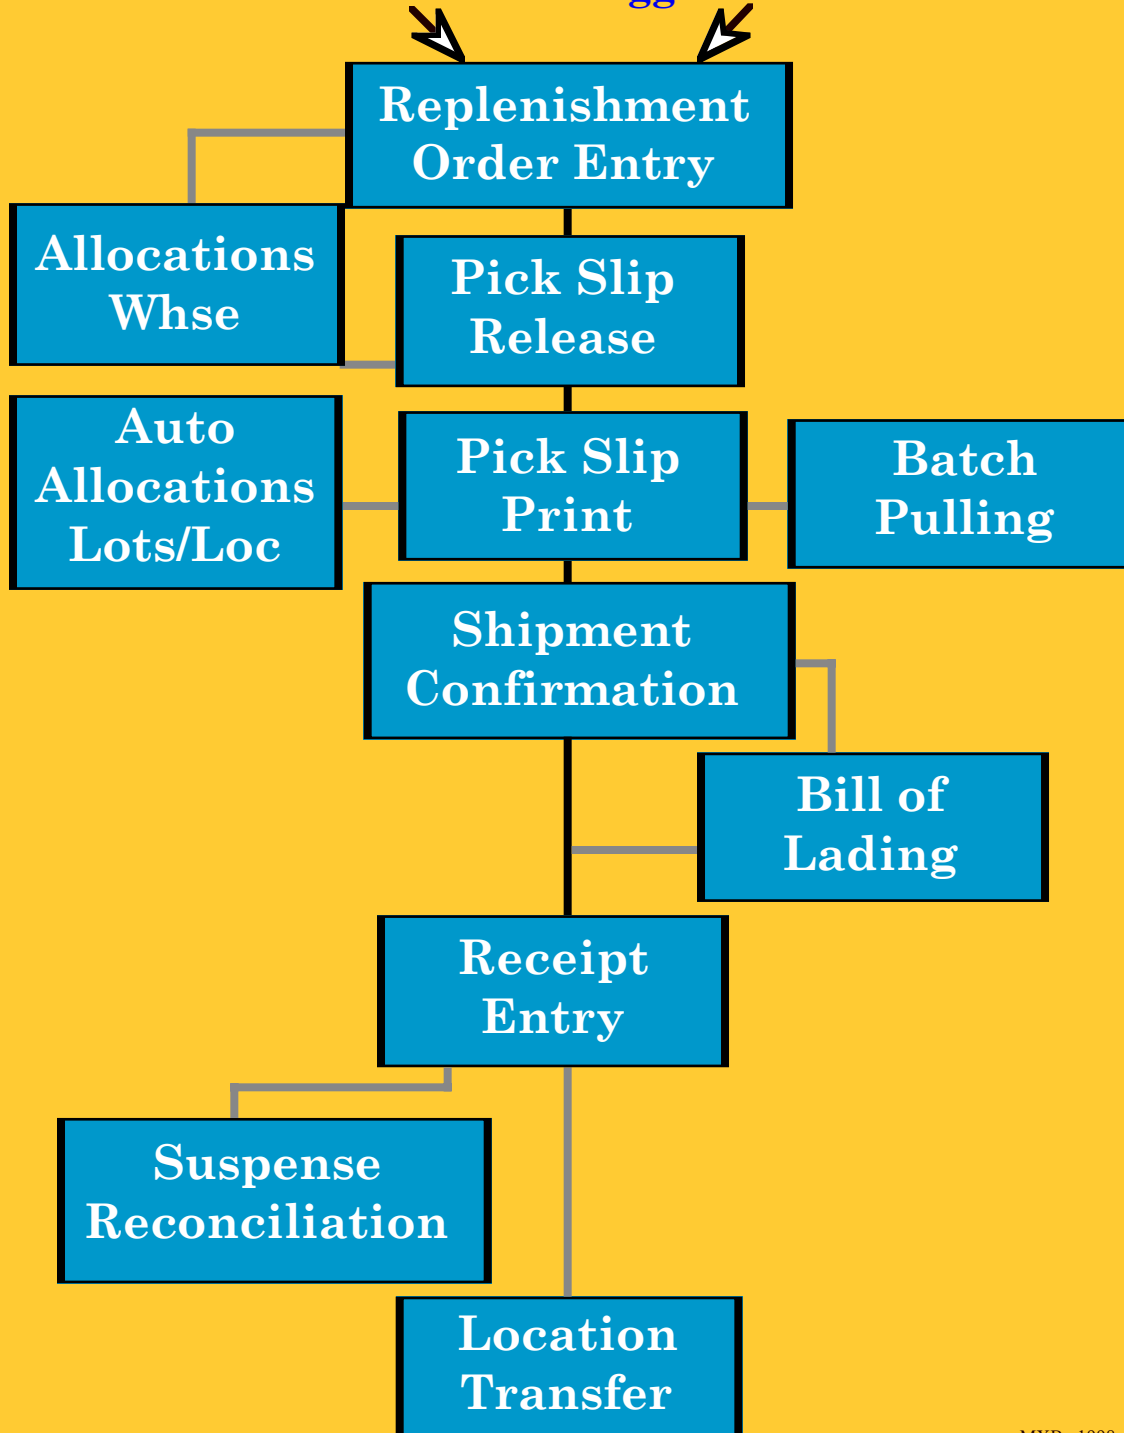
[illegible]

Replenishment Order Entry

Allocations Whse

Pick Slip Release

Auto Allocations Lots/Loc

Pick Slip Print

Batch Pulling

Shipment Confirmation

Bill of Lading

Receipt Entry

Suspense Reconciliation

Location Transfer

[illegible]